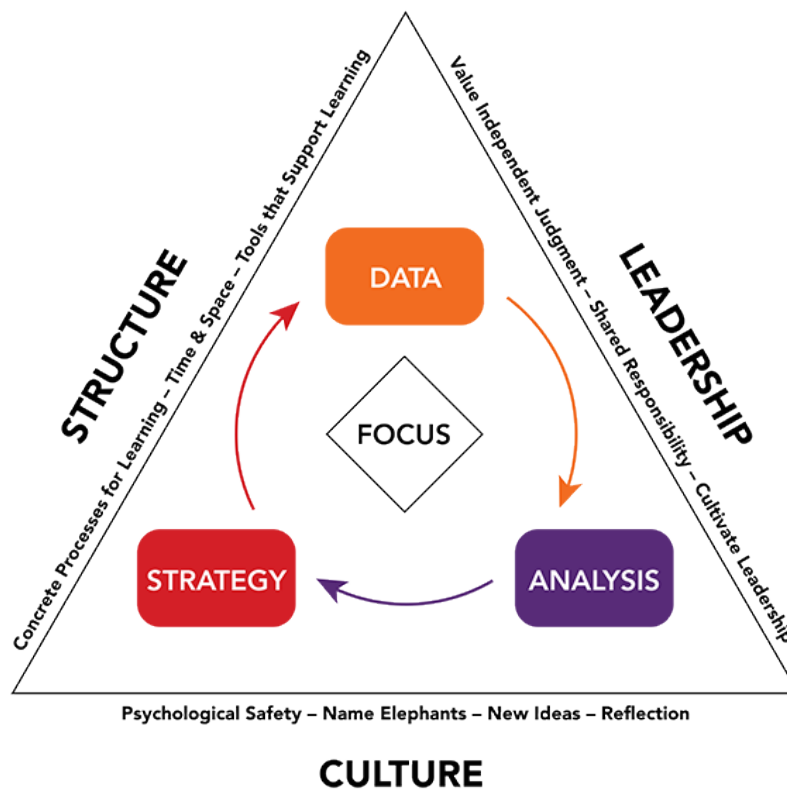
STRUCTURE

Concrete Processes for Learning – Time & Space – Tools that Support Learning

LEADERSHIP

Value Independent Judgment – Shared Responsibility – Cultivate Leadership

DATA

FOCUS

STRATEGY

ANALYSIS

Psychological Safety – Name Elephants – New Ideas – Reflection

CULTURE